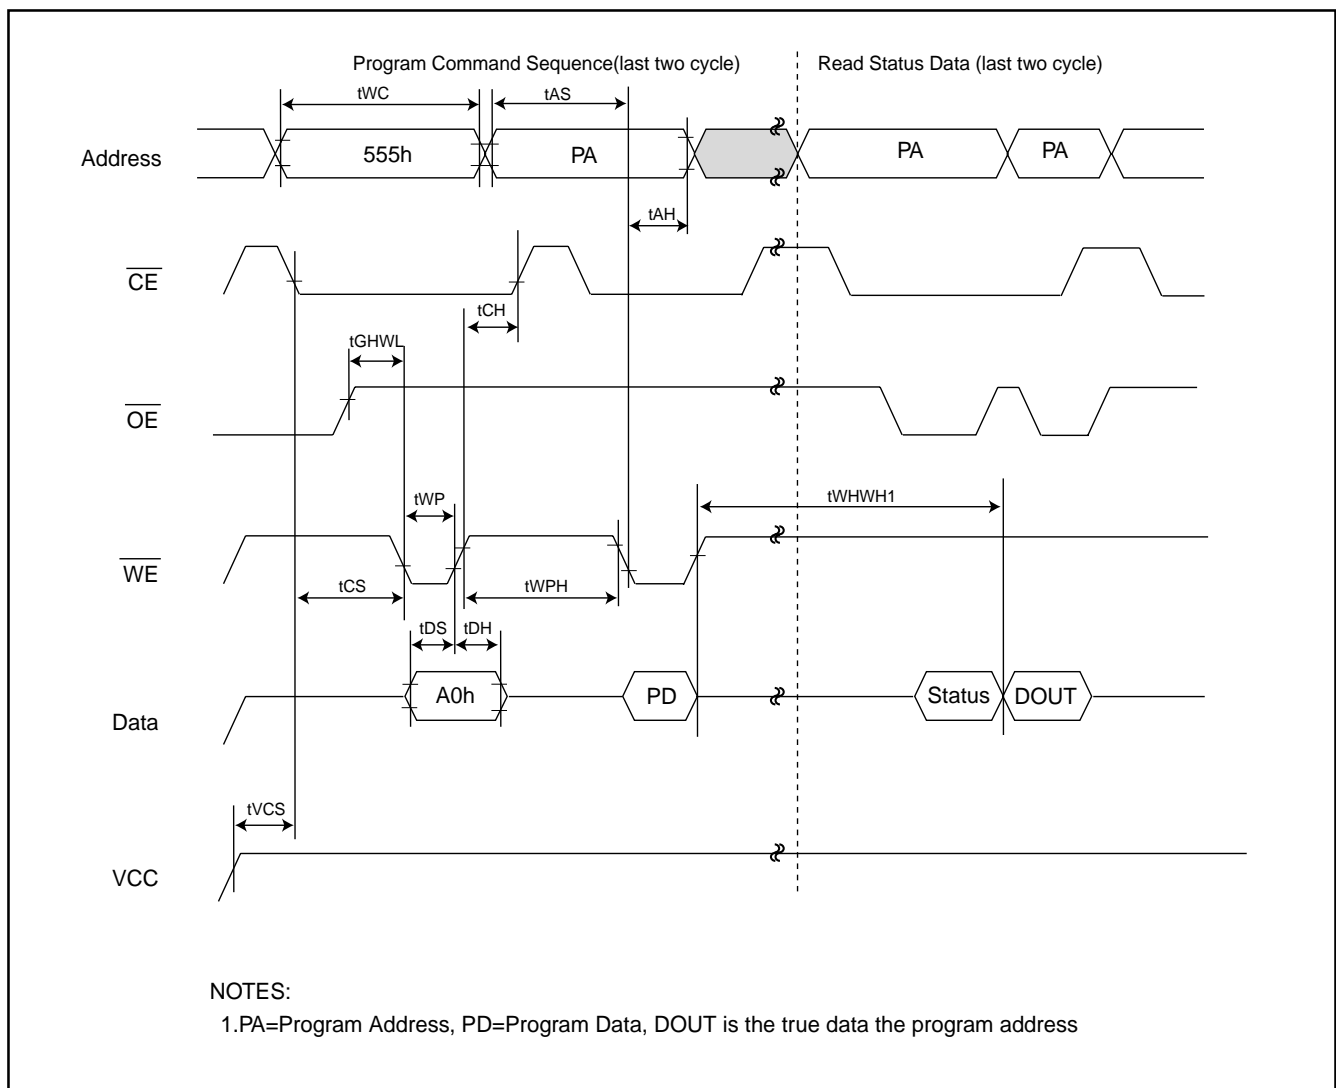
Program Command Sequence(last two cycle)

Read Status Data (last two cycle)

tWC

tAS

Address

555h

PA

PA

PA

tAH

$\overline{CE}$

tCH

tGHWL

$\overline{OE}$

tWP

tWHWH1

$\overline{WE}$

tCS

tWPH

tDS

tDH

Data

A0h

PD

Status

DOUT

tVCS

VCC

NOTES:

1.PA=Program Address, PD=Program Data, DOUT is the true data the program address